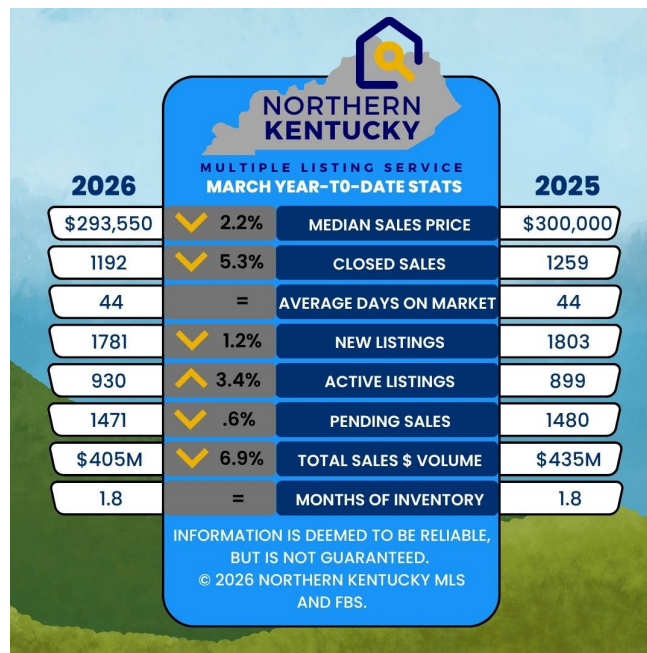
NORTHERN KENTUCKY

MULTIPLE LISTING SERVICE
MARCH YEAR-TO-DATE STATS

| 2026 | | | 2025 |
|---|---|---|---|
| \$293,550 | 2.2% | MEDIAN SALES PRICE | \$300,000 |
| 1192 | 5.3% | CLOSED SALES | 1259 |
| 44 | = | AVERAGE DAYS ON MARKET | 44 |
| 1781 | 1.2% | NEW LISTINGS | 1803 |
| 930 | 3.4% | ACTIVE LISTINGS | 899 |
| 1471 | .6% | PENDING SALES | 1480 |
| \$405M | 6.9% | TOTAL SALES \$ VOLUME | \$435M |
| 1.8 | = | MONTHS OF INVENTORY | 1.8 |

INFORMATION IS DEEMED TO BE RELIABLE, BUT IS NOT GUARANTEED.
© 2026 NORTHERN KENTUCKY MLS AND FBS.